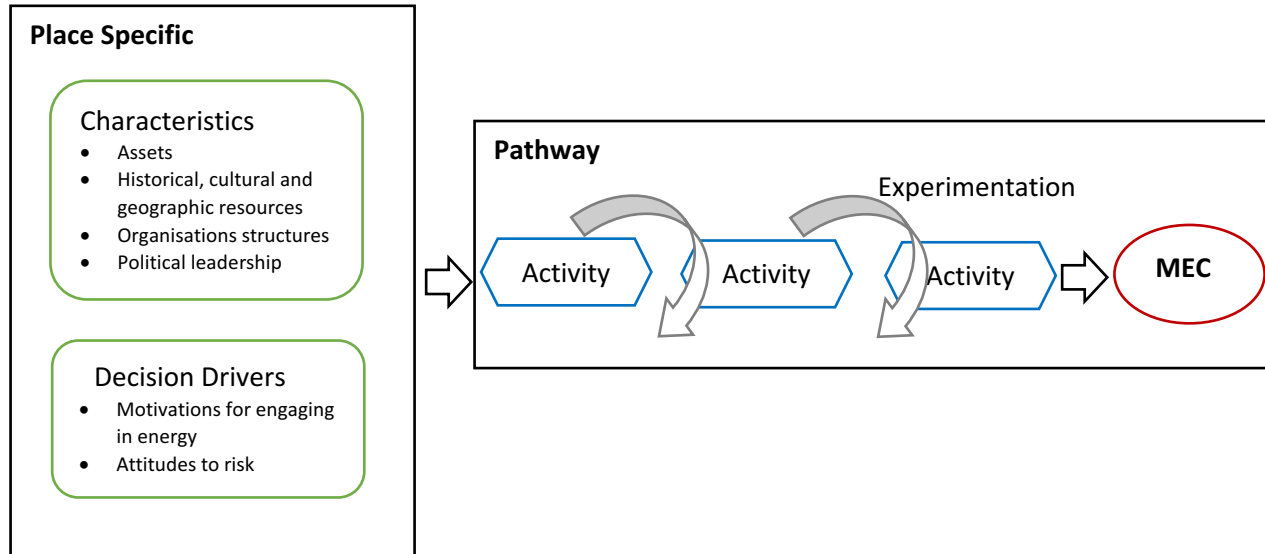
**Place Specific**

Characteristics
- Assets
- Historical, cultural and geographic resources
- Organisations structures
- Political leadership

Decision Drivers
- Motivations for engaging in energy
- Attitudes to risk

**Pathway**

Experimentation

Activity

Activity

Activity

**MEC**